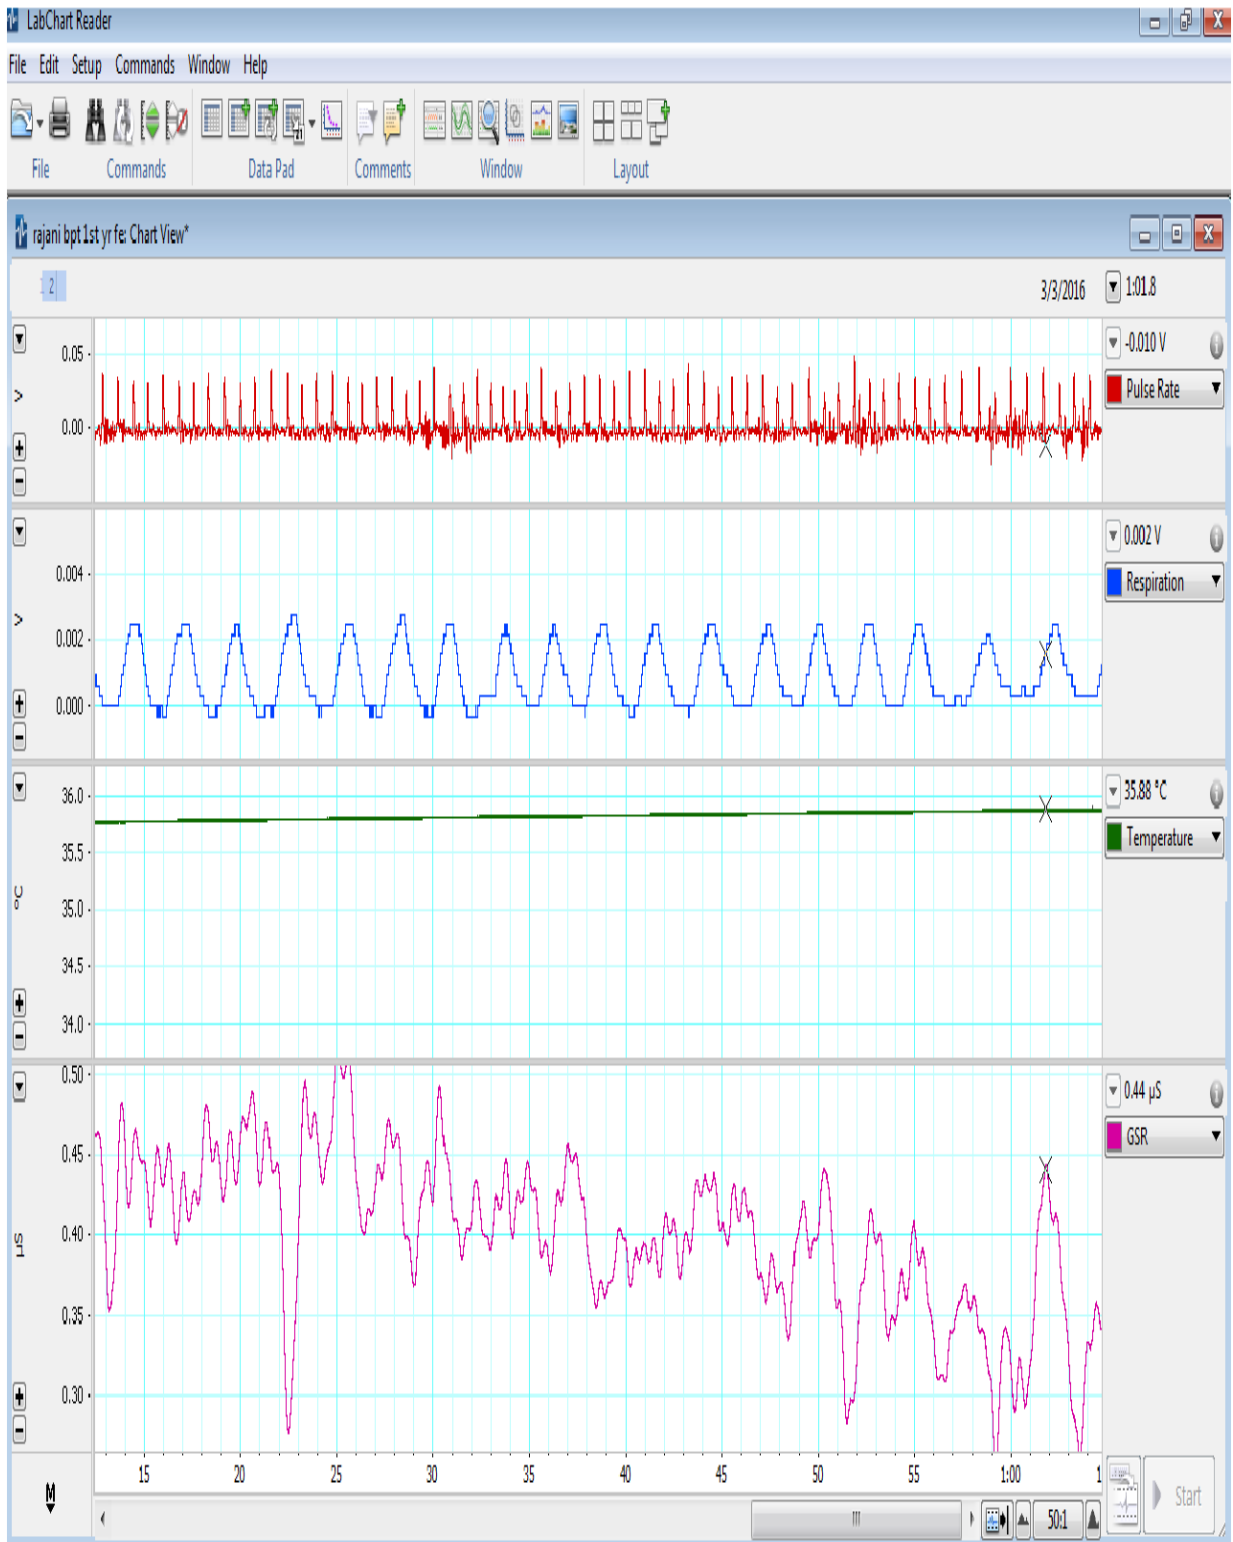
LabChart Reader

File Edit Setup Commands Window Help

File Commands Data Pad Comments Window Layout

rajani bpt 1st yr fe: Chart View*

2

3/3/2016 1:01.8

0.05
0.00
V

-0.010 V
Pulse Rate

0.004
0.002
0.000
V

0.002 V
Respiration

36.0
35.5
35.0
34.5
34.0
°C

35.88 °C
Temperature

0.50
0.45
0.40
0.35
0.30
µS

0.44 µS
GSR

15 20 25 30 35 40 45 50 55 1:00 1

M

III

50:1

Start